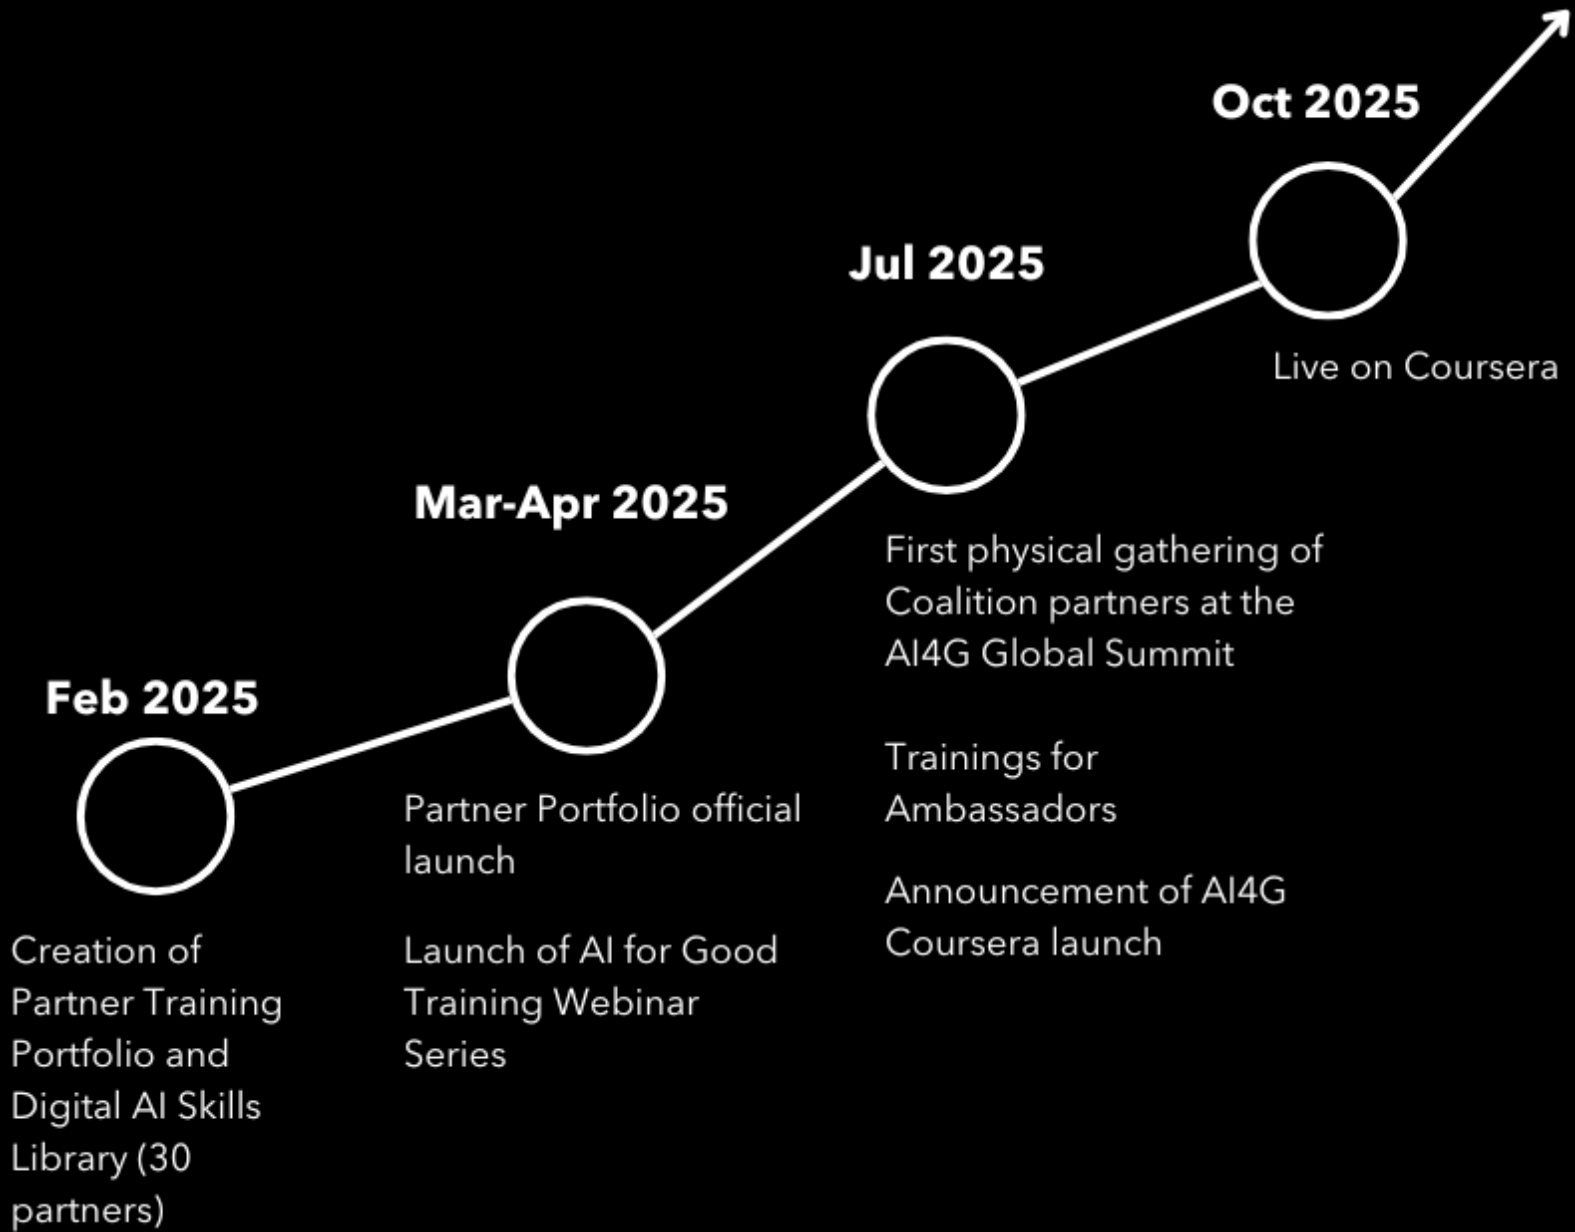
Feb 2025

Creation of Partner Training Portfolio and Digital AI Skills Library (30 partners)

Mar-Apr 2025

Partner Portfolio official launch

Launch of AI for Good Training Webinar Series

Jul 2025

First physical gathering of Coalition partners at the AI4G Global Summit

Trainings for Ambassadors

Announcement of AI4G Coursera launch

Oct 2025

Live on Coursera